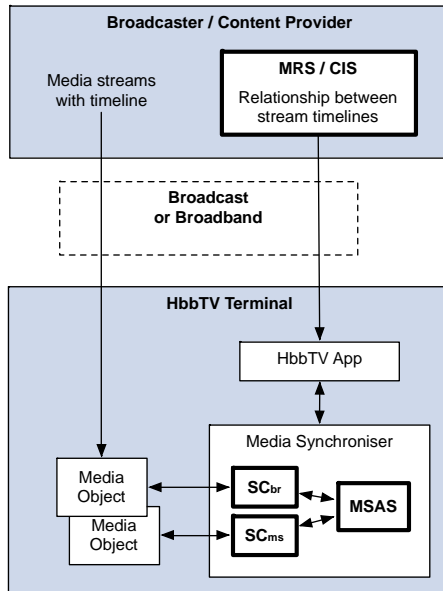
Broadcaster / Content Provider

Media streams with timeline

MRS / CIS

Relationship between stream timelines

Broadcast or Broadband

HbbTV Terminal

HbbTV App

Media Synchroniser

Media Object

Media Object

SC$_{br}$

SC$_{ms}$

MSAS